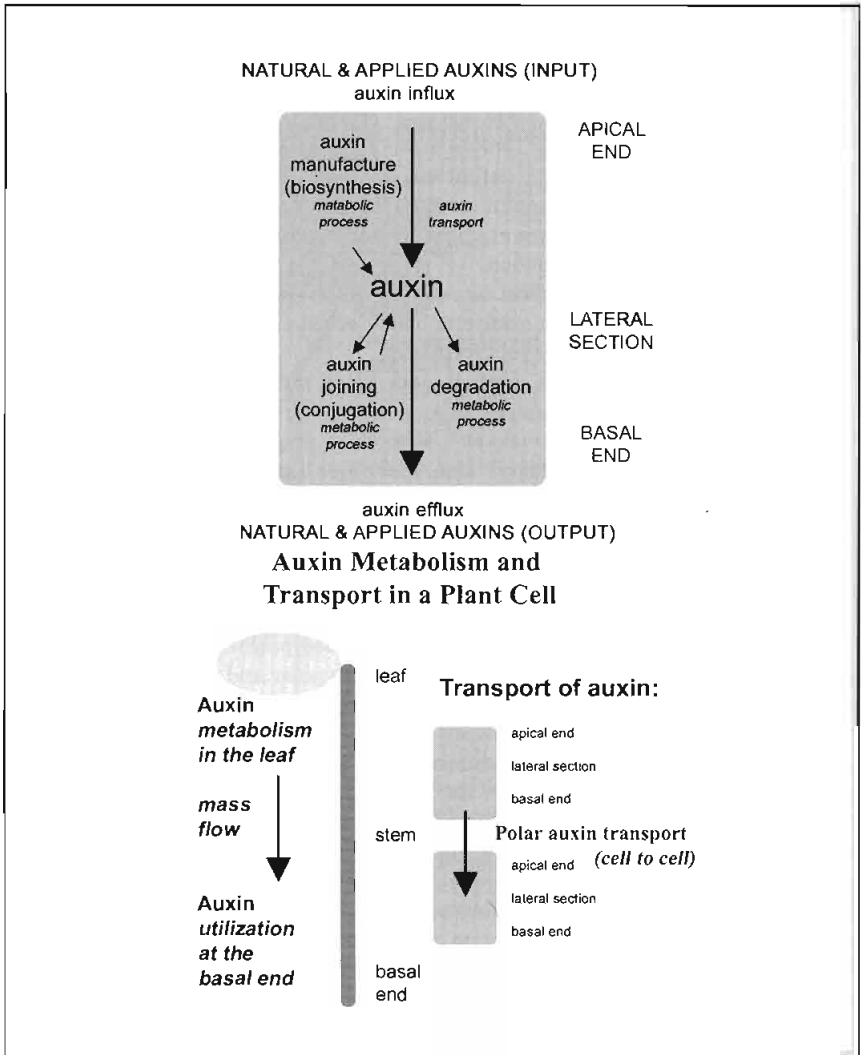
NATURAL & APPLIED AUXINS (INPUT)
auxin influx

APICAL END

auxin manufacture (biosynthesis)
matabolic process

auxin transport

auxin

LATERAL SECTION

auxin joining (conjugation)
metabolic process

auxin degradation
metabolic process

BASAL END

auxin efflux
NATURAL & APPLIED AUXINS (OUTPUT)

Auxin Metabolism and Transport in a Plant Cell

Auxin metabolism in the leaf

mass flow

Auxin utilization at the basal end

leaf

stem

basal end

Transport of auxin:

apical end
lateral section
basal end

Polar auxin transport (cell to cell)

apical end
lateral section
basal end